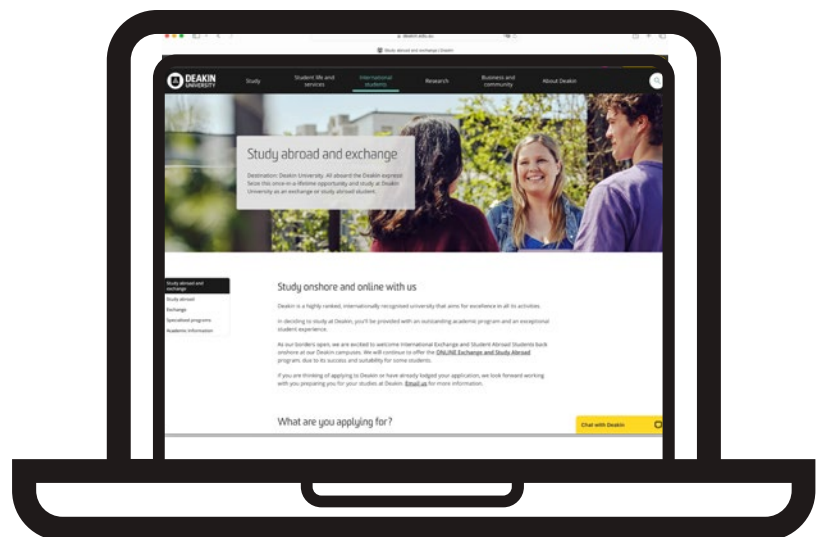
deakin.edu.au

Study abroad and exchange | Deakin

DEAKIN UNIVERSITY

Study

Student life and services

International students

Research

Business and community

About Deakin

Study abroad and exchange

Destination: Deakin University. All aboard the Deakin express! Seize this once-in-a-lifetime opportunity and study at Deakin University as an exchange or study abroad student.

Study abroad and exchange

Study abroad

Exchange

Specialised programs

Academic information

Study onshore and online with us

Deakin is a highly ranked, internationally recognised university that aims for excellence in all its activities.

In deciding to study at Deakin, you'll be provided with an outstanding academic program and an exceptional student experience.

As our borders open, we are excited to welcome International Exchange and Student Abroad Students back onshore at our Deakin campuses. We will continue to offer the ONLINE Exchange and Study Abroad program, due to its success and suitability for some students.

If you are thinking of applying to Deakin or have already lodged your application, we look forward working with you preparing you for your studies at Deakin. Email us for more information.

What are you applying for?

Chat with Deakin